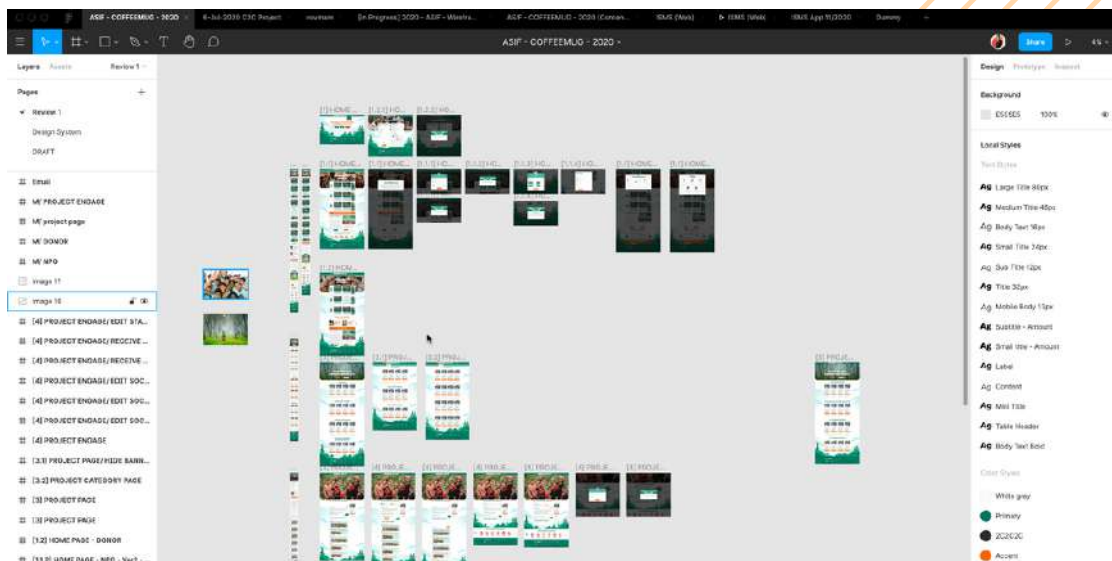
ASIF - COFFEEMUG - 2020
6-Jul-2020 C2C Project
[In Progress] 2020 - ASIF - Wireframes
ASIF - COFFEEMUG - 2020 (Comm...
ISMS (Web)
ISMS (Web)
ISMS App 11/2020
Dummy

ASIF - COFFEEMUG - 2020

Share

Layers Assets Review 1

Pages
Review 1
Design System
DRAFT

Email
M/ PROJECT ENGAGE
M/ project page
M/ DONOR
M/ NPO
image 17
image 18
[4] PROJECT ENGAGE/ EDIT STA...
[4] PROJECT ENGAGE/ RECEIVE ...
[4] PROJECT ENGAGE/ RECEIVE ...
[4] PROJECT ENGAGE/ EDIT SOC...
[4] PROJECT ENGAGE/ EDIT SOC...
[4] PROJECT ENGAGE/ EDIT SOC...
[4] PROJECT ENGAGE
[3.1] PROJECT PAGE/ HIDE BANN...
[3.2] PROJECT CATEGORY PAGE
[3] PROJECT PAGE
[3] PROJECT PAGE
[1.2] HOME PAGE - DONOR
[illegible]

Design Prototype Inspect

Background
E5E5E5 100%

Local Styles
Text Styles
Ag Large Title 56px
Ag Medium Title 48px
Ag Body Text 18px
Ag Small Title 24px
Ag Sub Title 12px
Ag Title 32px
Ag Mobile Body 11px
Ag Subtitle - Amount
Ag Small title - Amount
Ag Label
Ag Content
Ag Mini Title
Ag Table Header
Ag Body Text Bold
Color Styles
White grey
Primary
2C2C2C
Accent